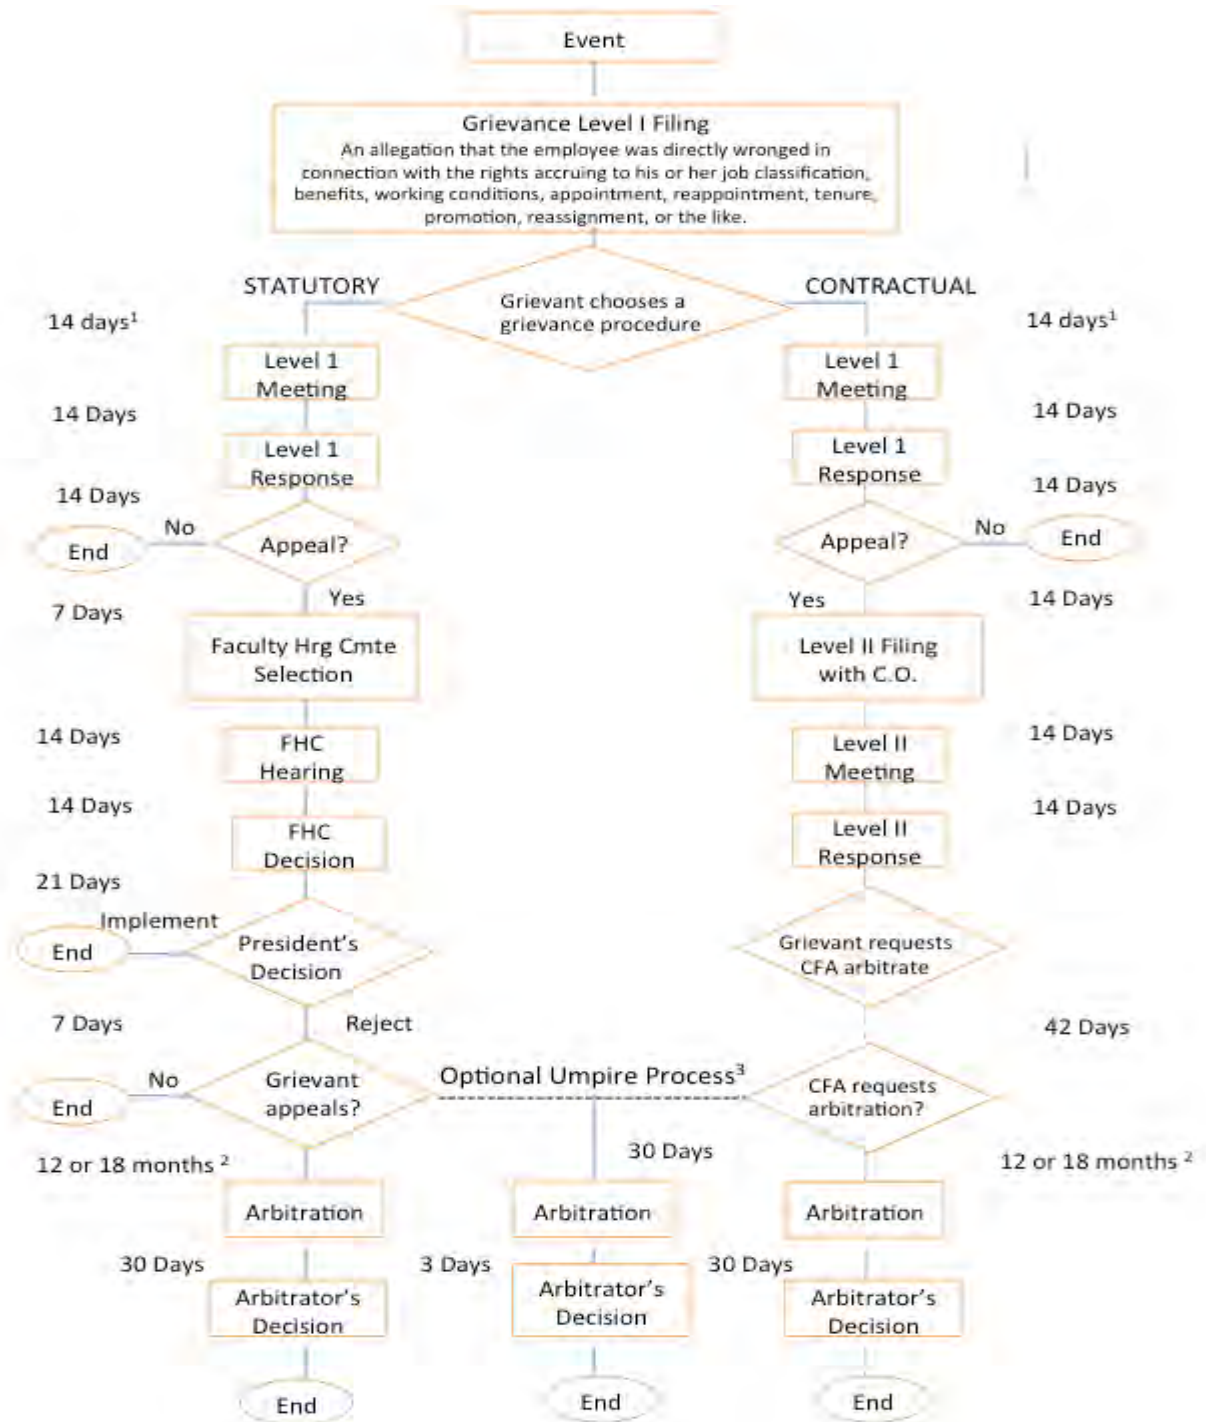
Event

Grievance Level I Filing
An allegation that the employee was directly wronged in connection with the rights accruing to his or her job classification, benefits, working conditions, appointment, reappointment, tenure, promotion, reassignment, or the like.

STATUTORY

Grievant chooses a grievance procedure

CONTRACTUAL

14 days$^1$

Level 1 Meeting

14 Days

Level 1 Response

14 Days

No

End

Appeal?

Yes

7 Days

Faculty Hrg Cmte Selection

14 Days

FHC Hearing

14 Days

FHC Decision

21 Days

Implement

End

President's Decision

7 Days

Reject

No

End

Grievant appeals?

12 or 18 months $^2$

Arbitration

30 Days

Arbitrator's Decision

End

14 days$^1$

Level 1 Meeting

14 Days

Level 1 Response

14 Days

Appeal?

No

End

Yes

14 Days

Level II Filing with C.O.

14 Days

Level II Meeting

14 Days

Level II Response

Grievant requests CFA arbitrate

42 Days

CFA requests arbitration?

12 or 18 months $^2$

Arbitration

30 Days

Arbitrator's Decision

End

Optional Umpire Process$^3$

30 Days

Arbitration

3 Days

Arbitrator's Decision

End